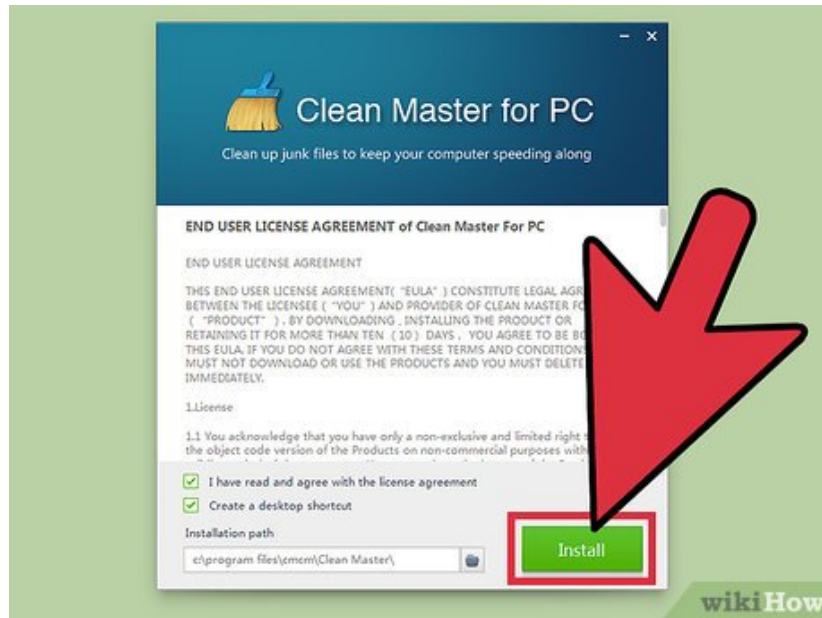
- ×

Clean Master for PC

Clean up junk files to keep your computer speeding along

END USER LICENSE AGREEMENT of Clean Master For PC

END USER LICENSE AGREEMENT

THIS END USER LICENSE AGREEMENT( "EULA" ) CONSTITUTE LEGAL AGR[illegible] BETWEEN THE LICENSEE ( "YOU" ) AND PROVIDER OF CLEAN MASTER FO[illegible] ( "PRODUCT" ) , BY DOWNLOADING , INSTALLING THE PRODUCT OR RETAINING IT FOR MORE THAN TEN ( 10 ) DAYS , YOU AGREE TO BE B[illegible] THIS EULA. IF YOU DO NOT AGREE WITH THESE TERMS AND CONDITION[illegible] MUST NOT DOWNLOAD OR USE THE PRODUCTS AND YOU MUST DELETE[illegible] IMMEDIATELY.

1.License

1.1 You acknowledge that you have only a non-exclusive and limited right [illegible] the object code version of the Products on non-commercial purposes with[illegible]

I have read and agree with the license agreement

Create a desktop shortcut

Installation path

c:\program files\cmcm\Clean Master\

Install

wikiHow